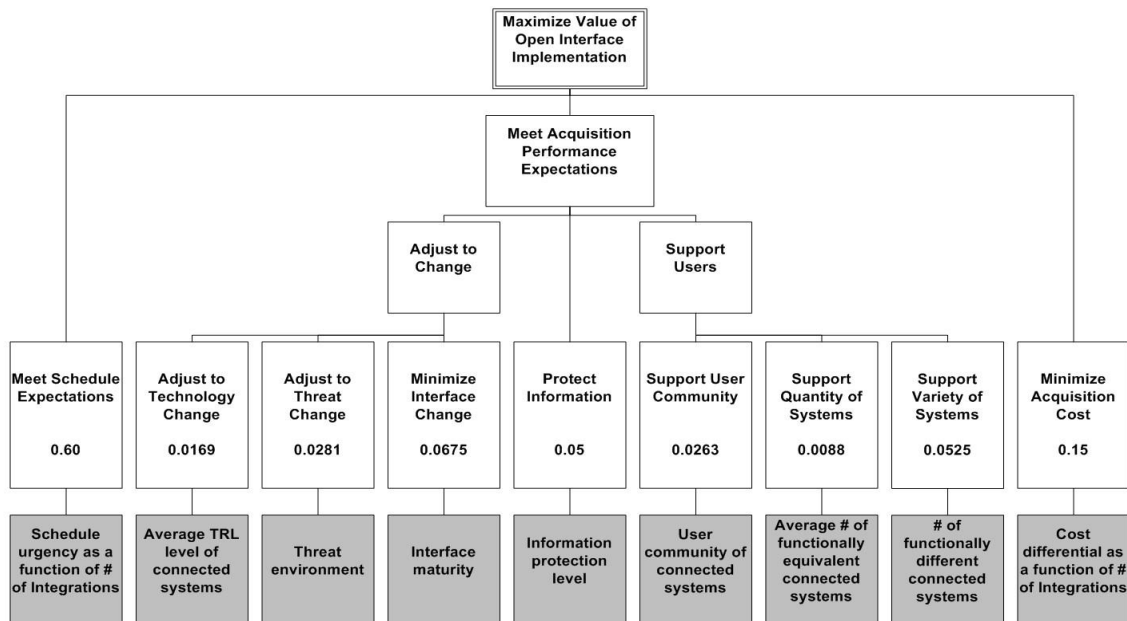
Maximize Value of Open Interface Implementation

Meet Acquisition Performance Expectations

Adjust to Change

Support Users

Meet Schedule Expectations

0.60

Adjust to Technology Change

0.0169

Adjust to Threat Change

0.0281

Minimize Interface Change

0.0675

Protect Information

0.05

Support User Community

0.0263

Support Quantity of Systems

0.0088

Support Variety of Systems

0.0525

Minimize Acquisition Cost

0.15

Schedule urgency as a function of # of Integrations

Average TRL level of connected systems

Threat environment

Interface maturity

Information protection level

User community of connected systems

Average # of functionally equivalent connected systems

# of functionally different connected systems

Cost differential as a function of # of Integrations